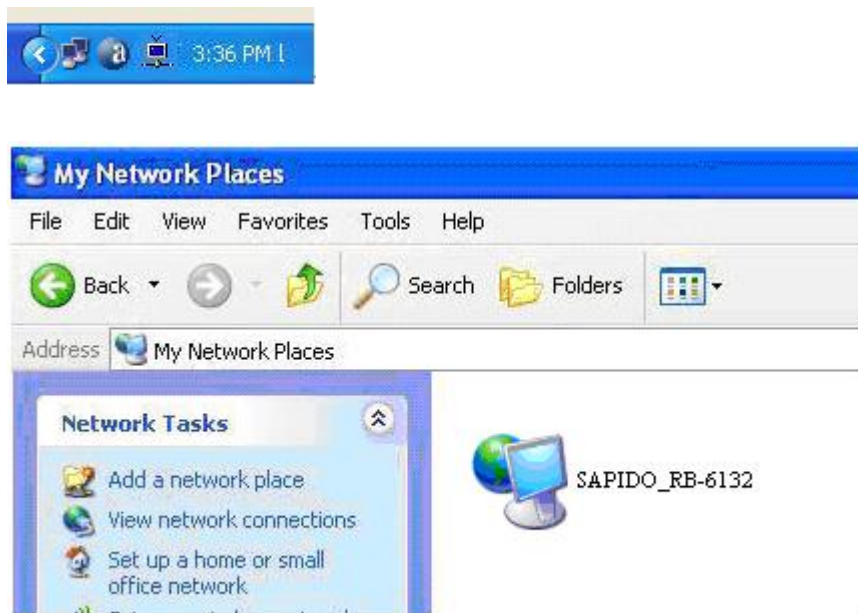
3:36 PM

My Network Places

File Edit View Favorites Tools Help

Back Search Folders

Address My Network Places

Network Tasks

Add a network place

View network connections

Set up a home or small office network

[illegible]

SAPIDO_RB-6132